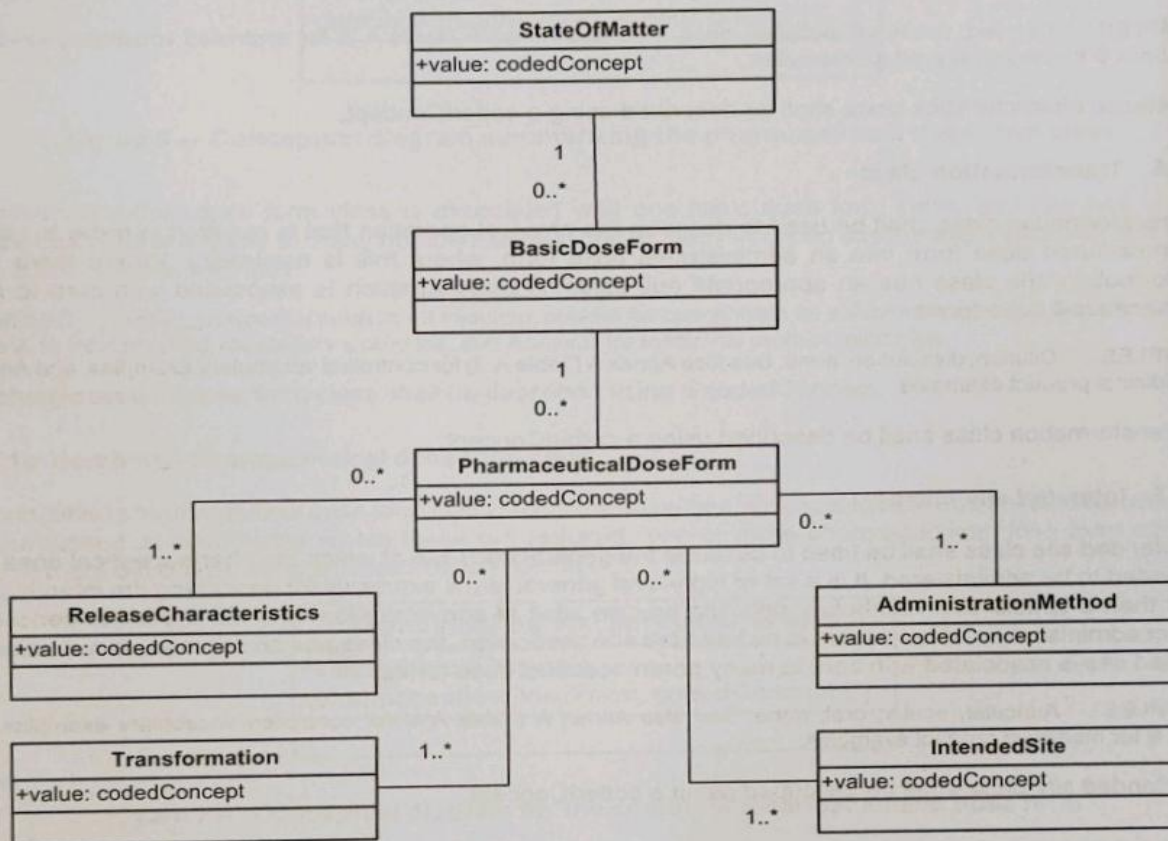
StateOfMatter
+value: codedConcept

1
0..*

BasicDoseForm
+value: codedConcept

1
0..*

PharmaceuticalDoseForm
+value: codedConcept

0..*
1..*

ReleaseCharacteristics
+value: codedConcept

0..*
1..*

AdministrationMethod
+value: codedConcept

0..*
0..*

Transformation
+value: codedConcept

1..*

IntendedSite
+value: codedConcept

1..*